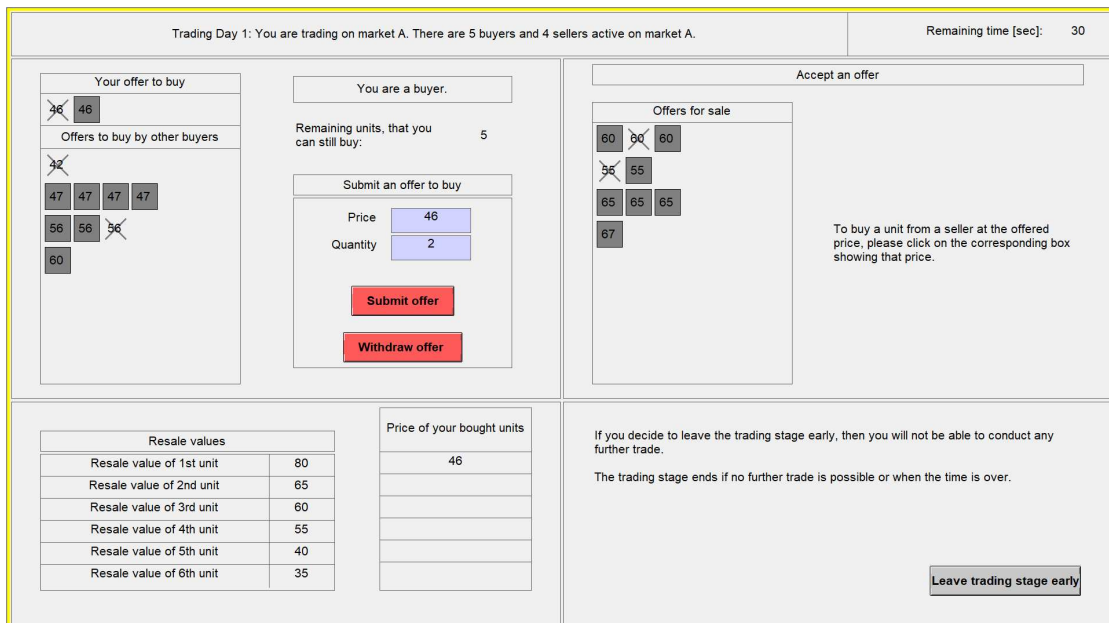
Trading Day 1: You are trading on market A. There are 5 buyers and 4 sellers active on market A.

Remaining time [sec]: 30

Your offer to buy

46 46

Offers to buy by other buyers

42

47 47 47 47

56 56 56

60

You are a buyer.

Remaining units, that you can still buy: 5

Submit an offer to buy

Price 46

Quantity 2

Submit offer

Withdraw offer

Accept an offer

Offers for sale

60 60 60

55 55

65 65 65

67

To buy a unit from a seller at the offered price, please click on the corresponding box showing that price.

| Resale values | |
|---|---|
| Resale value of 1st unit | 80 |
| Resale value of 2nd unit | 65 |
| Resale value of 3rd unit | 60 |
| Resale value of 4th unit | 55 |
| Resale value of 5th unit | 40 |
| Resale value of 6th unit | 35 |

| Price of your bought units |
|---|
| 46 |
| |
| |
| |
| |
| |

If you decide to leave the trading stage early, then you will not be able to conduct any further trade.

The trading stage ends if no further trade is possible or when the time is over.

Leave trading stage early